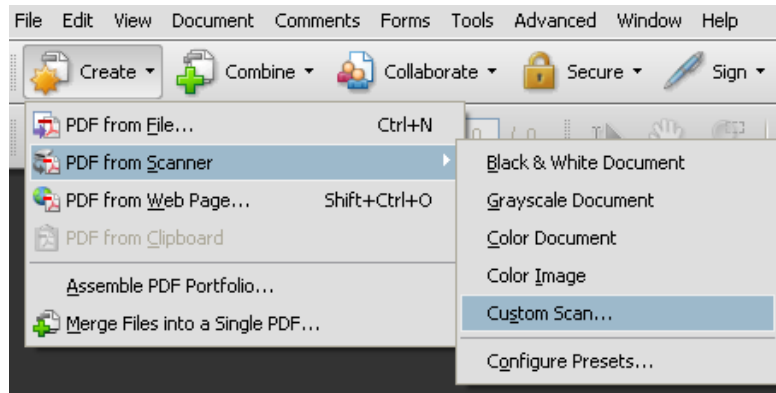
File Edit View Document Comments Forms Tools Advanced Window Help

Create ▾ Combine ▾ Collaborate ▾ Secure ▾ Sign ▾

PDF from File... Ctrl+N
PDF from Scanner
PDF from Web Page... Shift+Ctrl+O
PDF from Clipboard

Assemble PDF Portfolio...
Merge Files into a Single PDF...

Black & White Document
Grayscale Document
Color Document
Color Image
Custom Scan...

Configure Presets...